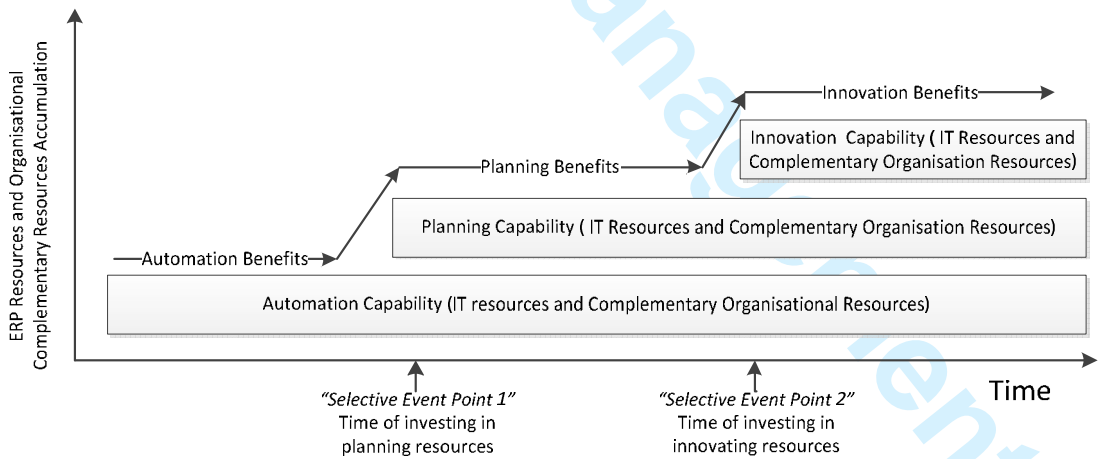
ERP Resources and Organisational Complementary Resources Accumulation

Innovation Benefits

Innovation Capability ( IT Resources and Complementary Organisation Resources)

Planning Benefits

Planning Capability ( IT Resources and Complementary Organisation Resources)

Automation Benefits

Automation Capability (IT resources and Complementary Organisational Resources)

Time

"Selective Event Point 1"
Time of investing in planning resources

"Selective Event Point 2"
Time of investing in innovating resources